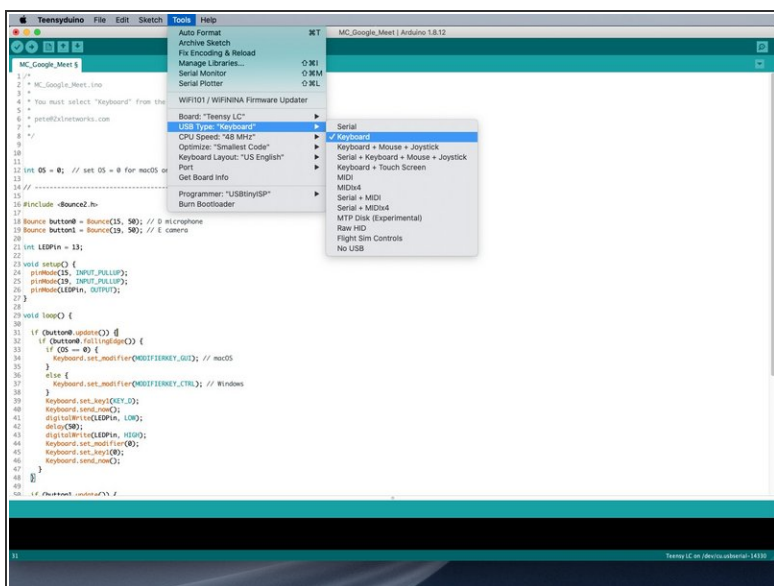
Teensyduino File Edit Sketch Tools Help

MC_Google_Meet | Arduino 1.8.12

MC_Google_Meet §

Auto Format ⌘T
Archive Sketch
Fix Encoding & Reload
Manage Libraries... ⇧⌘I
Serial Monitor ⇧⌘M
Serial Plotter ⇧⌘L
WiFi101 / WiFiNINA Firmware Updater
Board: "Teensy LC"
USB Type: "Keyboard"
CPU Speed: "48 MHz"
Optimize: "Smallest Code"
Keyboard Layout: "US English"
Port
Get Board Info
Programmer: "USBtinyISP"
Burn Bootloader

Serial
✓ Keyboard
Keyboard + Mouse + Joystick
Serial + Keyboard + Mouse + Joystick
Keyboard + Touch Screen
MIDI
MIDIx4
Serial + MIDI
Serial + MIDIx4
MTP Disk (Experimental)
Raw HID
Flight Sim Controls
No USB

1 /*
2 * MC_Google_Meet.ino
3 *
4 * You must select "Keyboard" from the
5 *
6 * pete@2xlnetworks.com
7 *
8 */
9
10
11
12 int OS = 0; // set OS = 0 for macOS or
13
14 // ---------------------------------
15
16 #include <Bounce2.h>
17
18 Bounce button0 = Bounce(15, 50); // D microphone
19 Bounce button1 = Bounce(19, 50); // E camera
20
21 int LEDPin = 13;
22
23 void setup() {
24 pinMode(15, INPUT_PULLUP);
25 pinMode(19, INPUT_PULLUP);
26 pinMode(LEDPin, OUTPUT);
27 }
28
29 void loop() {
30
31 if (button0.update()) {
32 if (button0.fallingEdge()) {
33 if (OS == 0) {
34 Keyboard.set_modifier(MODIFIERKEY_GUI); // macOS
35 }
36 else {
37 Keyboard.set_modifier(MODIFIERKEY_CTRL); // Windows
38 }
39 Keyboard.set_key1(KEY_D);
40 Keyboard.send_now();
41 digitalWrite(LEDPin, LOW);
42 delay(50);
43 digitalWrite(LEDPin, HIGH);
44 Keyboard.set_modifier(0);
45 Keyboard.set_key1(0);
46 Keyboard.send_now();
47 }
48 }
49
50 if (button1.update()) {

31
Teensy LC on /dev/cu.usbserial-14330